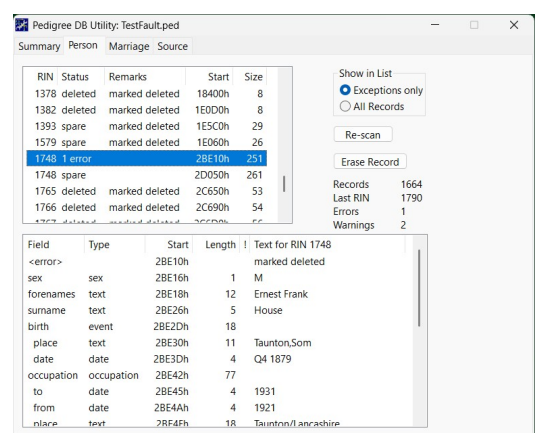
Pedigree DB Utility: TestFault.ped

Summary Person Marriage Source

| RIN | Status | Remarks | Start | Size |
|---|---|---|---|---|
| 1378 | deleted | marked deleted | 18400h | 8 |
| 1382 | deleted | marked deleted | 1E0D0h | 8 |
| 1393 | spare | marked deleted | 1E5C0h | 29 |
| 1579 | spare | marked deleted | 1E060h | 26 |
| 1748 | 1 error | | 2BE10h | 251 |
| 1748 | spare | | 2D050h | 261 |
| 1765 | deleted | marked deleted | 2C650h | 53 |
| 1766 | deleted | marked deleted | 2C690h | 54 |
| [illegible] | | | | |

Show in List
Exceptions only
All Records

Re-scan

Erase Record

Records 1664
Last RIN 1790
Errors 1
Warnings 2

| Field | Type | Start | Length | ! | Text for RIN 1748 |
|---|---|---|---|---|---|
| <error> | | 2BE10h | | | marked deleted |
| sex | sex | 2BE16h | 1 | | M |
| forenames | text | 2BE18h | 12 | | Ernest Frank |
| surname | text | 2BE26h | 5 | | House |
| birth | event | 2BE2Dh | 18 | | |
| place | text | 2BE30h | 11 | | Taunton,Som |
| date | date | 2BE3Dh | 4 | | Q4 1879 |
| occupation | occupation | 2BE42h | 77 | | |
| to | date | 2BE45h | 4 | | 1931 |
| from | date | 2BE4Ah | 4 | | 1921 |
| place | text | 2BE4Fh | 18 | | Taunton/Lancashire |